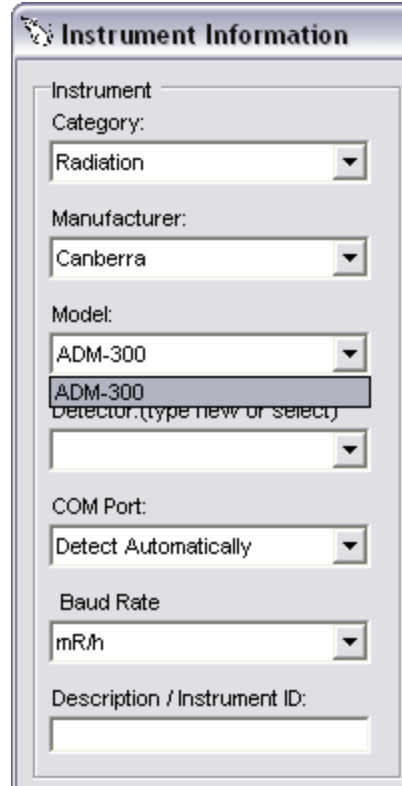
Instrument Information

Instrument

Category:

Radiation

Manufacturer:

Canberra

Model:

ADM-300

ADM-300

Detector:(type new or select)

COM Port:

Detect Automatically

Baud Rate

mR/h

Description / Instrument ID: